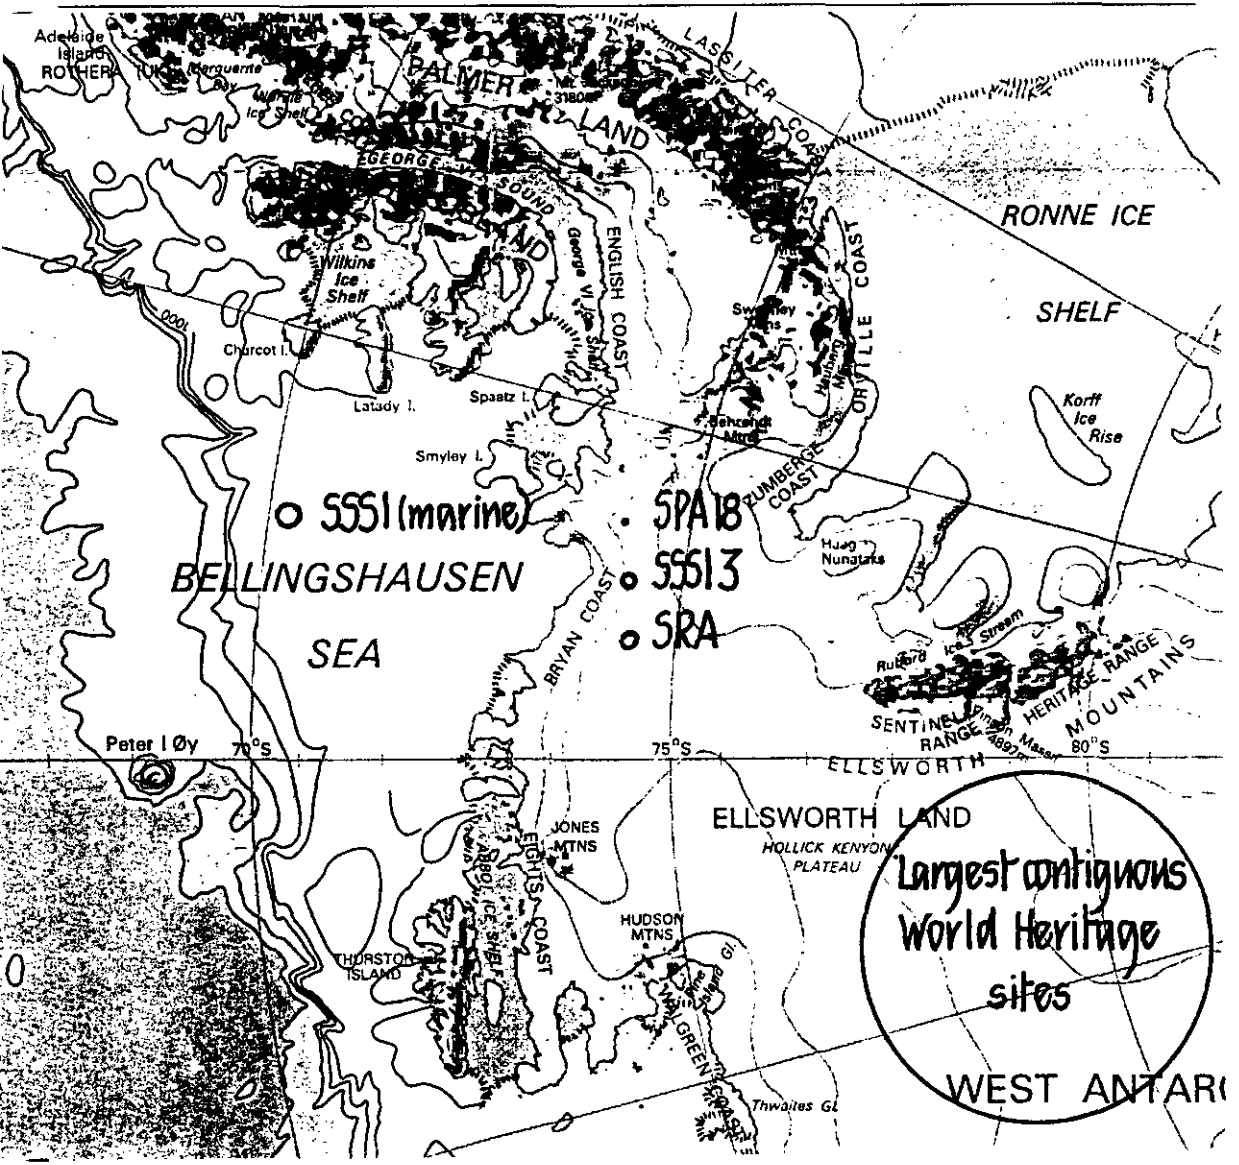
Adelaide Island
ROTHERA
Marguerite Bay
Wordie Ice Shelf
PALMER LAND
LASSITER COAST
3180m
GEORGE VI SOUND
RONNE ICE SHELF
Wilkins Ice Shelf
George VI Ice Shelf
ENGLISH COAST
ORVILLE COAST
Sweeney Mts
Hauberg Mts
1000
Charcot I.
Latady I.
Spaatz I.
Behrendt Mts
Korff Ice Rise
Smyley I.
ZUMBERGE COAST
o SSSI (marine)
. SPA18
o SSSI3
o SRA
BELLINGSHAUSEN SEA
BRYAN COAST
Haag Nunataks
Rutford Ice Stream
HERITAGE RANGE
SENTINEL RANGE
Vinson Massif 4897m
MOUNTAINS
Peter I Øy
$70^{\circ}$S
$75^{\circ}$S
$80^{\circ}$S
ELLSWORTH
ELLSWORTH LAND
HOLLICK KENYON PLATEAU
JONES MTNS
EIGHTS COAST
ABBOT ICE SHELF
Largest contiguous World Heritage sites
HUDSON MTNS
THURSTON ISLAND
Pine Island Gl.
WALGREEN COAST
Thwaites Gl.
WEST ANTAR